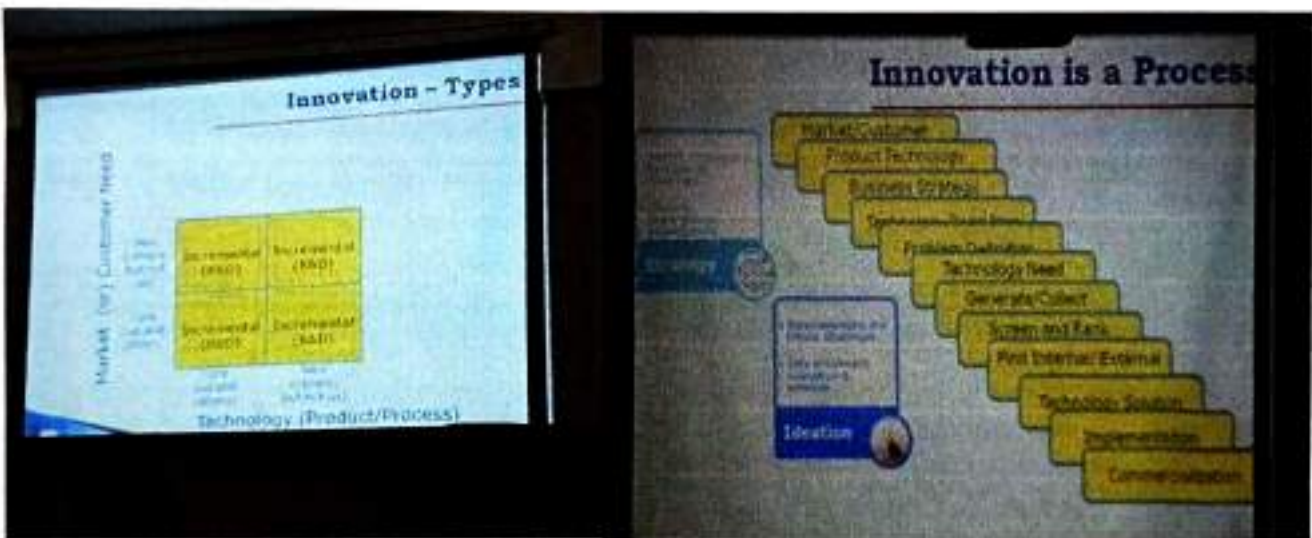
Innovation – Types

Market (or) Customer Need

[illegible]

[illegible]

Incremental (R&D)

Incremental (R&D)

Incremental (R&D)

Incremental (R&D)

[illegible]

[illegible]

Technology (Product/Process)

Innovation is a Process

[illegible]

Strategy

Ideation

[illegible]

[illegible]

Market/Customer

Product Technology

Business Strategy

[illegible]

Problem Definition

Technology Need

Generate/Collect

Screen and Rank

Find Internal/External

Technology Solution

Implementation

Commercialization